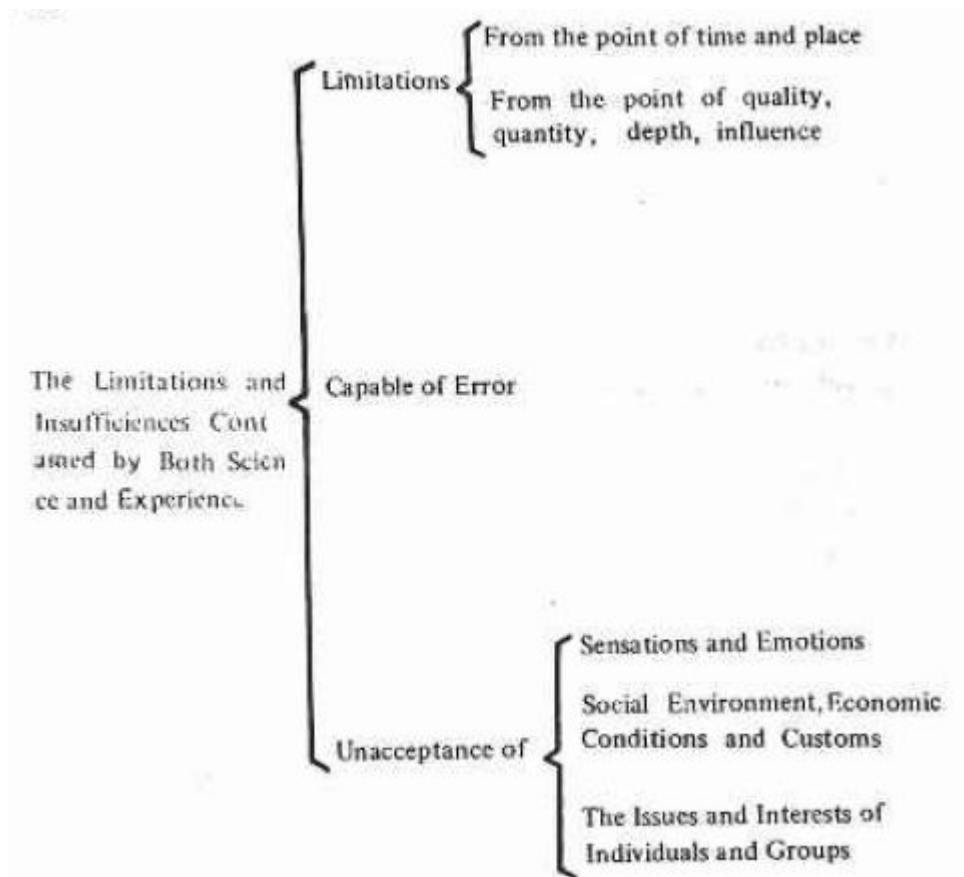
The Limitations and Insufficiences Cont ained by Both Scien ce and Experience

Limitations

From the point of time and place

From the point of quality, quantity, depth, influence

Capable of Error

Unacceptance of

Sensations and Emotions

Social Environment, Economic Conditions and Customs

The Issues and Interests of Individuals and Groups